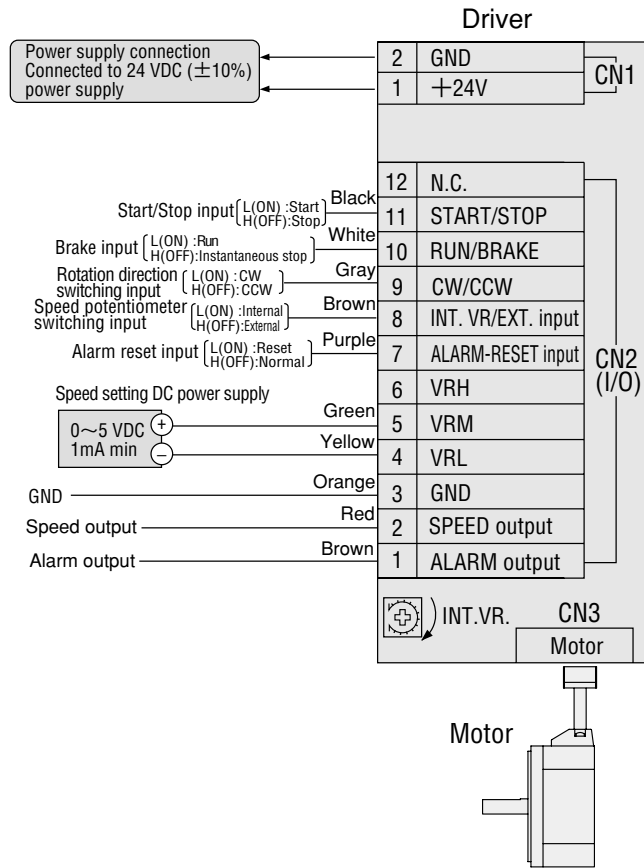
Driver

Power supply connection
Connected to 24 VDC ($\pm$10%)
power supply

| 2 | GND |
|---|---|
| 1 | +24V |

CN1

Start/Stop input L(ON) :Start H(OFF):Stop Black
Brake input L(ON) :Run H(OFF):Instantaneous stop White
Rotation direction switching input L(ON) :CW H(OFF):CCW Gray
Speed potentiometer switching input L(ON) :Internal H(OFF):External Brown
Alarm reset input L(ON) :Reset H(OFF):Normal Purple
Speed setting DC power supply
0~5 VDC 1mA min + − Green Yellow
GND Orange
Speed output Red
Alarm output Brown

| 12 | N.C. |
|---|---|
| 11 | START/STOP |
| 10 | RUN/BRAKE |
| 9 | CW/CCW |
| 8 | INT. VR/EXT. input |
| 7 | ALARM-RESET input |
| 6 | VRH |
| 5 | VRM |
| 4 | VRL |
| 3 | GND |
| 2 | SPEED output |
| 1 | ALARM output |

CN2 (I/O)

INT.VR.

CN3
Motor

Motor